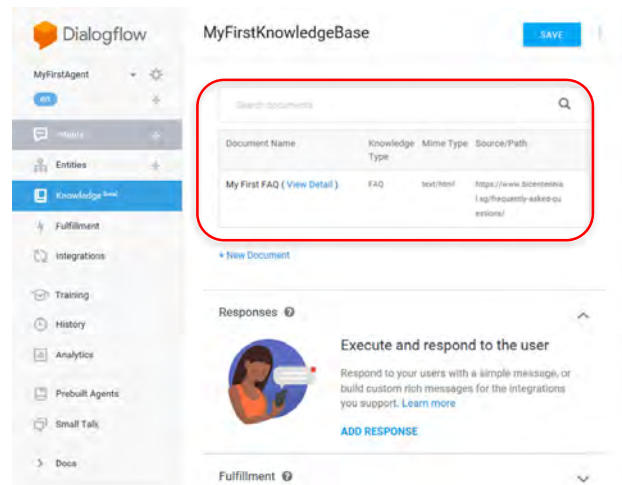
Dialogflow

MyFirstAgent

en

Intents

Entities

Knowledge beta

Fulfillment

Integrations

Training

History

Analytics

Prebuilt Agents

Small Talk

Docs

MyFirstKnowledgeBase

SAVE

Search documents

| Document Name | Knowledge Type | Mime Type | Source/Path |
|---|---|---|---|
| My First FAQ ( View Detail ) | FAQ | text/html | https://www.bicentennial.sg/frequently-asked-questions/ |

+ New Document

Responses

Execute and respond to the user

Respond to your users with a simple message, or build custom rich messages for the integrations you support. Learn more

ADD RESPONSE

Fulfillment